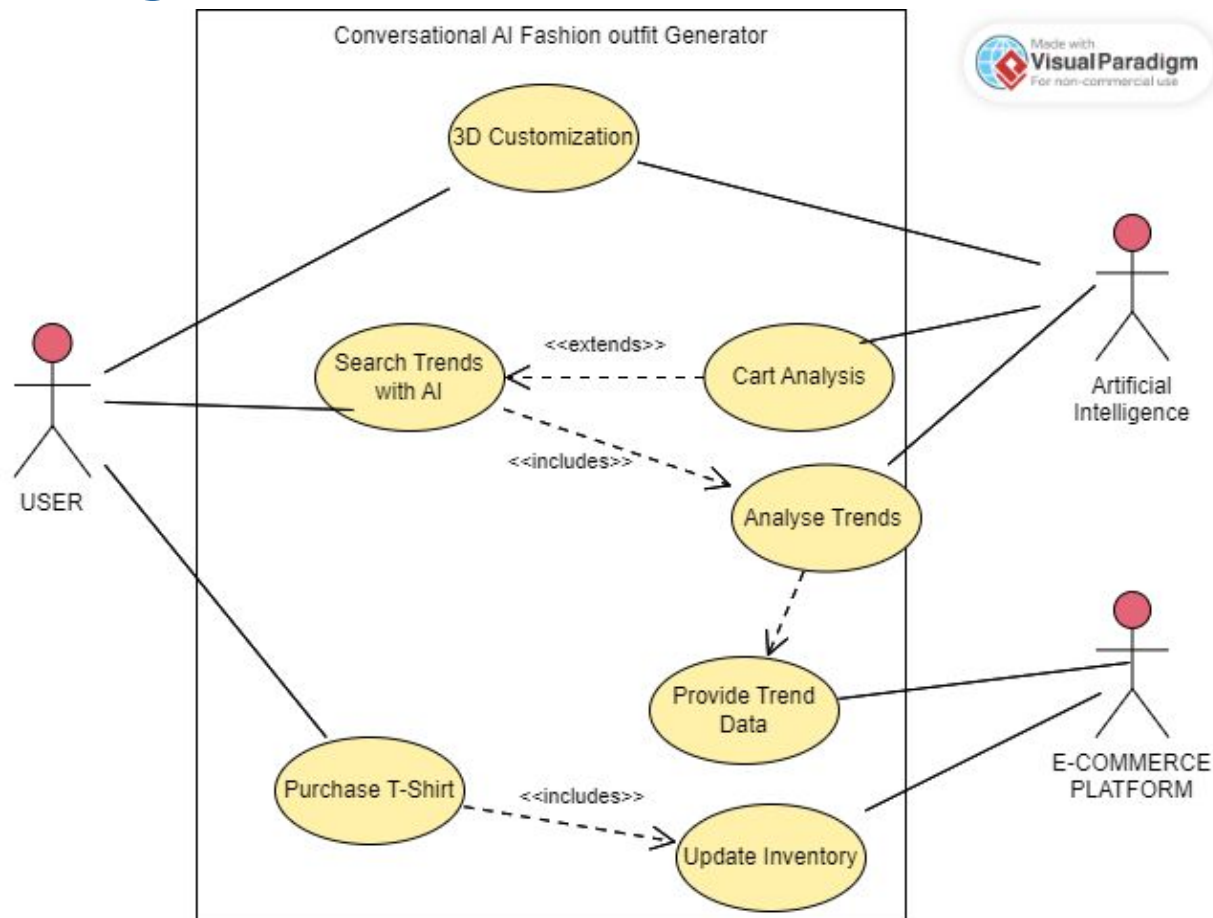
Conversational AI Fashion outfit Generator

Made with Visual Paradigm For non-commercial use

3D Customization

Search Trends with AI

<<extends>>

Cart Analysis

<<includes>>

Analyse Trends

Provide Trend Data

Purchase T-Shirt

<<includes>>

Update Inventory

USER

Artificial Intelligence

E-COMMERCE PLATFORM